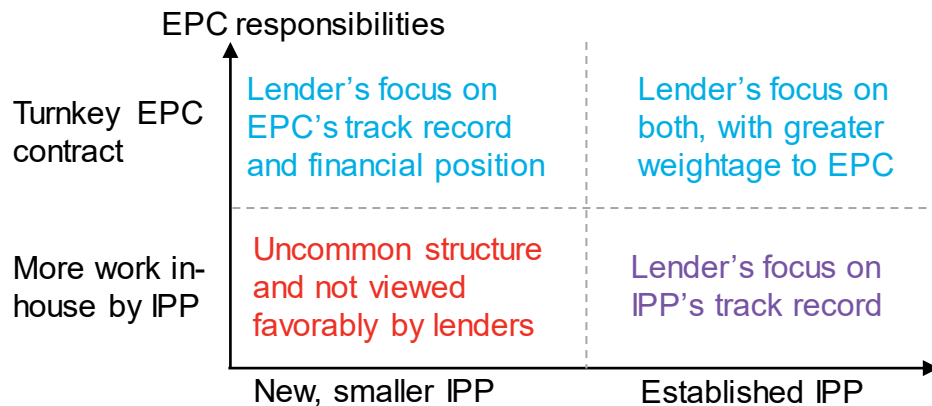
EPC responsibilities

Turnkey EPC contract

More work in-house by IPP

Lender's focus on EPC's track record and financial position

Lender's focus on both, with greater weightage to EPC

Uncommon structure and not viewed favorably by lenders

Lender's focus on IPP's track record

New, smaller IPP

Established IPP